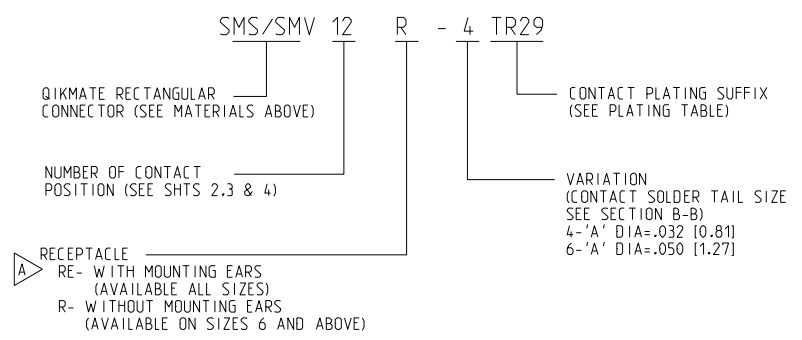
SMS/SMV 12 R - 4 TR29

QIKMATE RECTANGULAR CONNECTOR (SEE MATERIALS ABOVE)

CONTACT PLATING SUFFIX (SEE PLATING TABLE)

NUMBER OF CONTACT POSITION (SEE SHTS 2.3 & 4)

VARIATION (CONTACT SOLDER TAIL SIZE SEE SECTION B-B)
4-'A' DIA=.032 [0.81]
6-'A' DIA=.050 [1.27]

A RECEPTACLE
RE- WITH MOUNTING EARS (AVAILABLE ALL SIZES)
R- WITHOUT MOUNTING EARS (AVAILABLE ON SIZES 6 AND ABOVE)